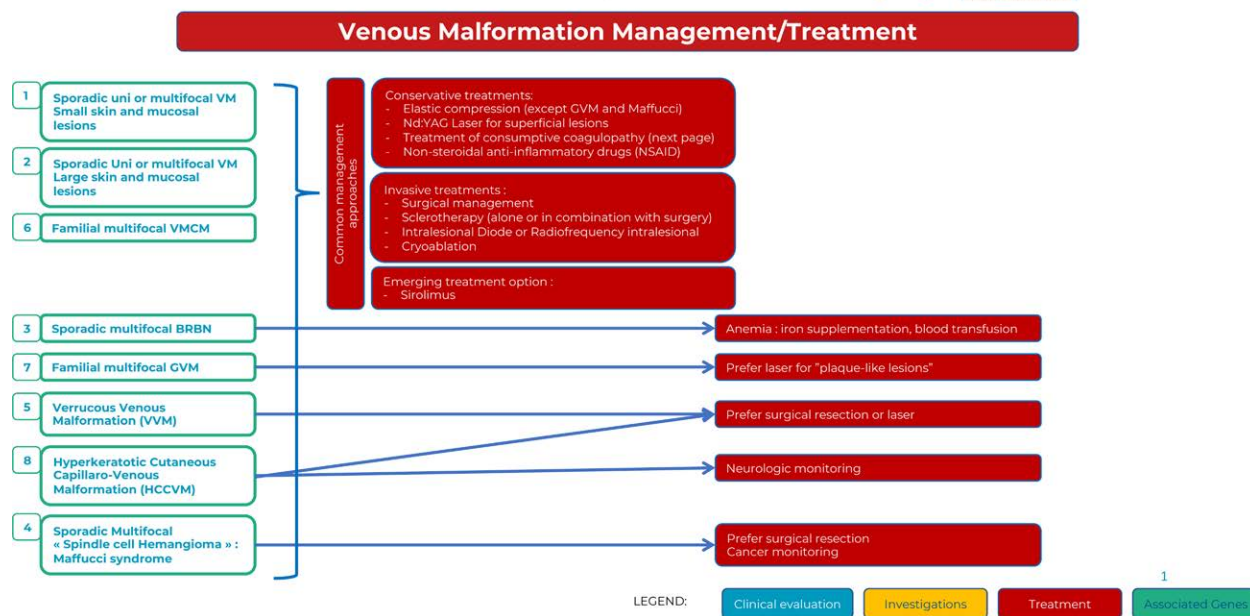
Venous Malformation Management/Treatment

1 Sporadic uni or multifocal VM Small skin and mucosal lesions

2 Sporadic Uni or multifocal VM Large skin and mucosal lesions

6 Familial multifocal VMCM

Common management approaches

Conservative treatments:
- Elastic compression (except GVM and Maffucci)
- Nd:YAG Laser for superficial lesions
- Treatment of consumptive coagulopathy (next page)
- Non-steroidal anti-inflammatory drugs (NSAID)

Invasive treatments :
- Surgical management
- Sclerotherapy (alone or in combination with surgery)
- Intralesional Diode or Radiofrequency intralesional
- Cryoablation

Emerging treatment option :
- Sirolimus

3 Sporadic multifocal BRBN

Anemia : iron supplementation, blood transfusion

7 Familial multifocal GVM

Prefer laser for "plaque-like lesions"

5 Verrucous Venous Malformation (VVM)

Prefer surgical resection or laser

8 Hyperkeratotic Cutaneous Capillaro-Venous Malformation (HCCVM)

Neurologic monitoring

4 Sporadic Multifocal « Spindle cell Hemangioma » : Maffucci syndrome

Prefer surgical resection
Cancer monitoring

LEGEND: Clinical evaluation | Investigations | Treatment | 1 Associated Genes